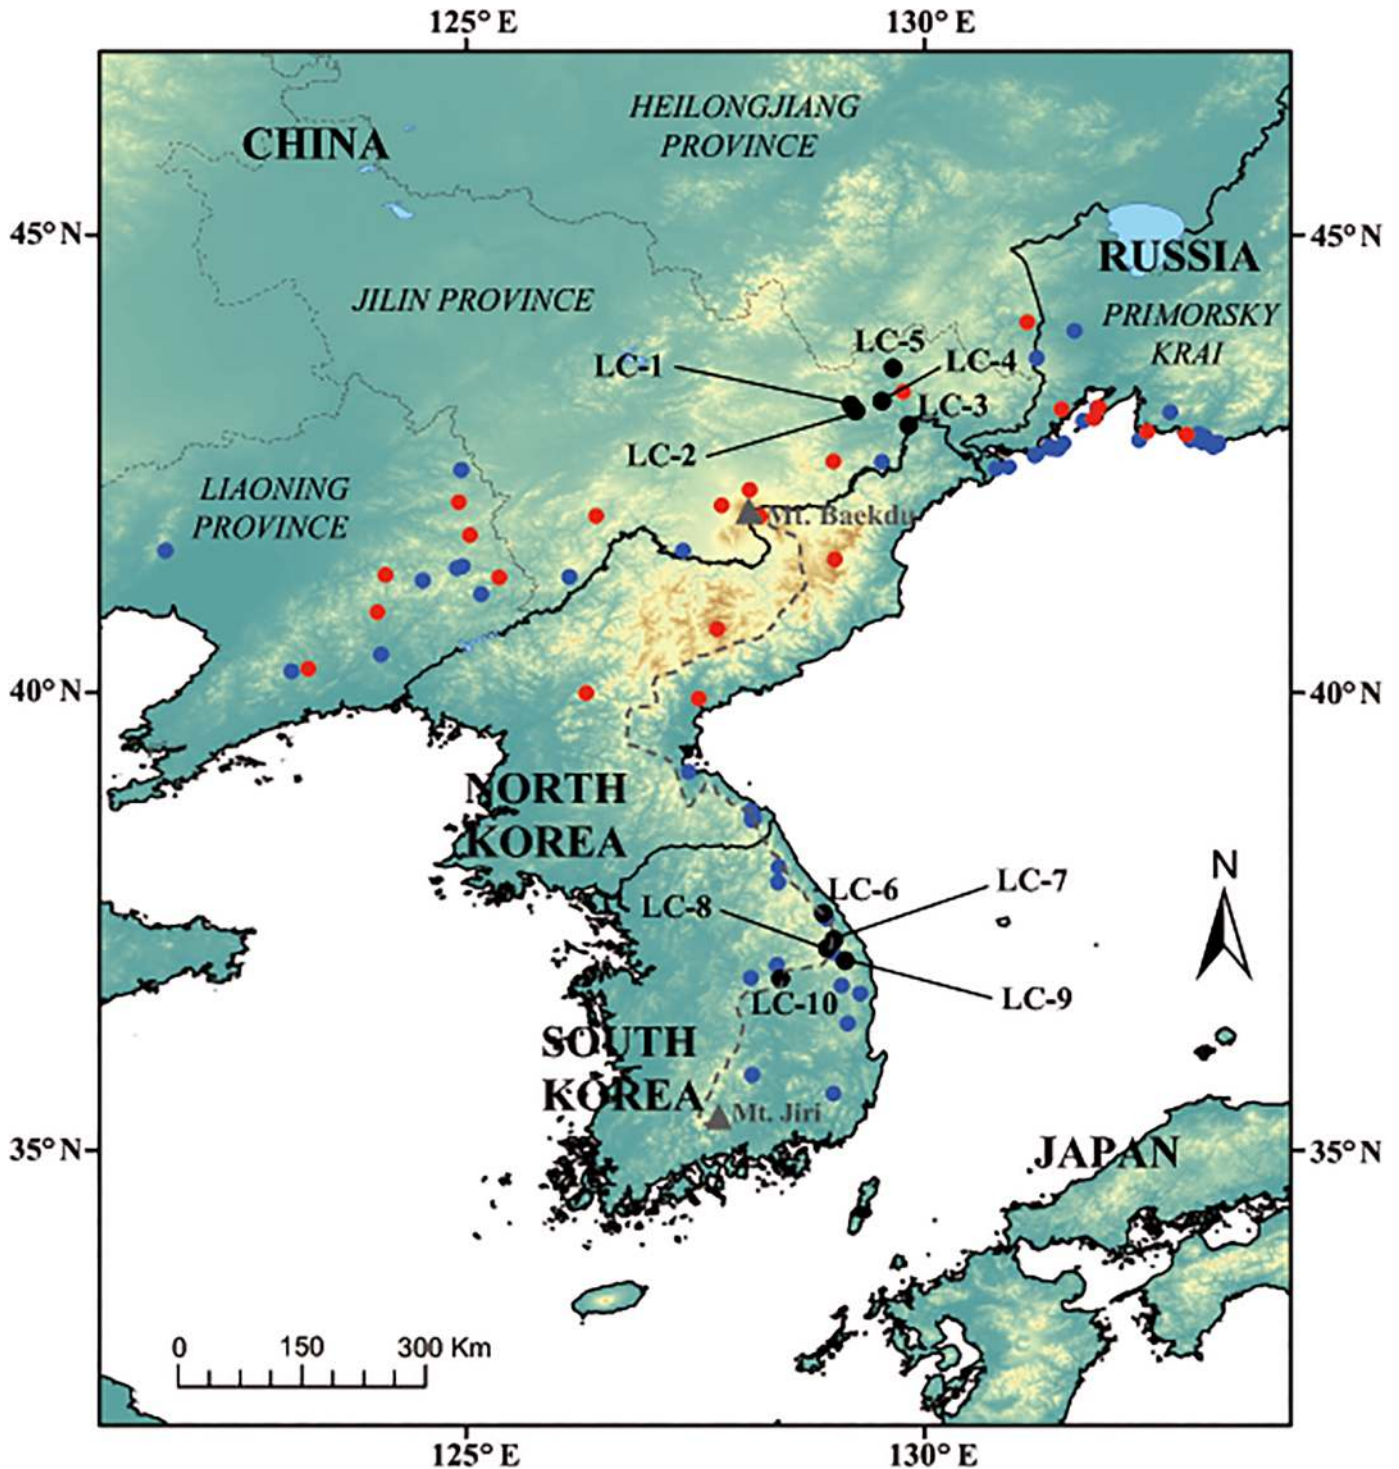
125° E
130° E
HEILONGJIANG PROVINCE
CHINA
45° N
45° N
RUSSIA
JILIN PROVINCE
PRIMORSKY KRAI
LC-5
LC-1
LC-4
LC-3
LC-2
LIAONING PROVINCE
Mt. Baekdu
40° N
40° N
NORTH KOREA
N
LC-7
LC-6
LC-8
LC-9
LC-10
SOUTH KOREA
Mt. Jiri
35° N
35° N
JAPAN
0
150
300 Km
125° E
130° E